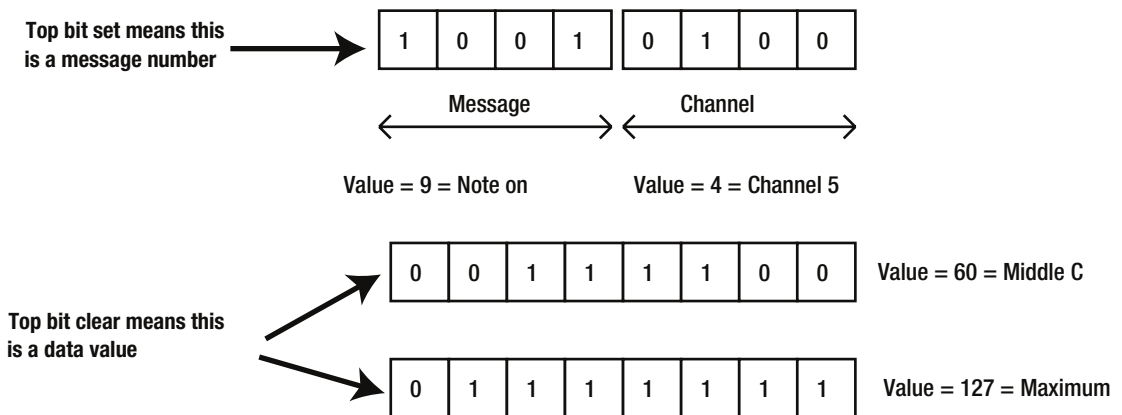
Top bit set means this is a message number

| 1 | 0 | 0 | 1 |
|---|---|---|---|

| 0 | 1 | 0 | 0 |
|---|---|---|---|

Message

Channel

Value = 9 = Note on

Value = 4 = Channel 5

| 0 | 0 | 1 | 1 | 1 | 1 | 0 | 0 |
|---|---|---|---|---|---|---|---|

Value = 60 = Middle C

Top bit clear means this is a data value

| 0 | 1 | 1 | 1 | 1 | 1 | 1 | 1 |
|---|---|---|---|---|---|---|---|

Value = 127 = Maximum